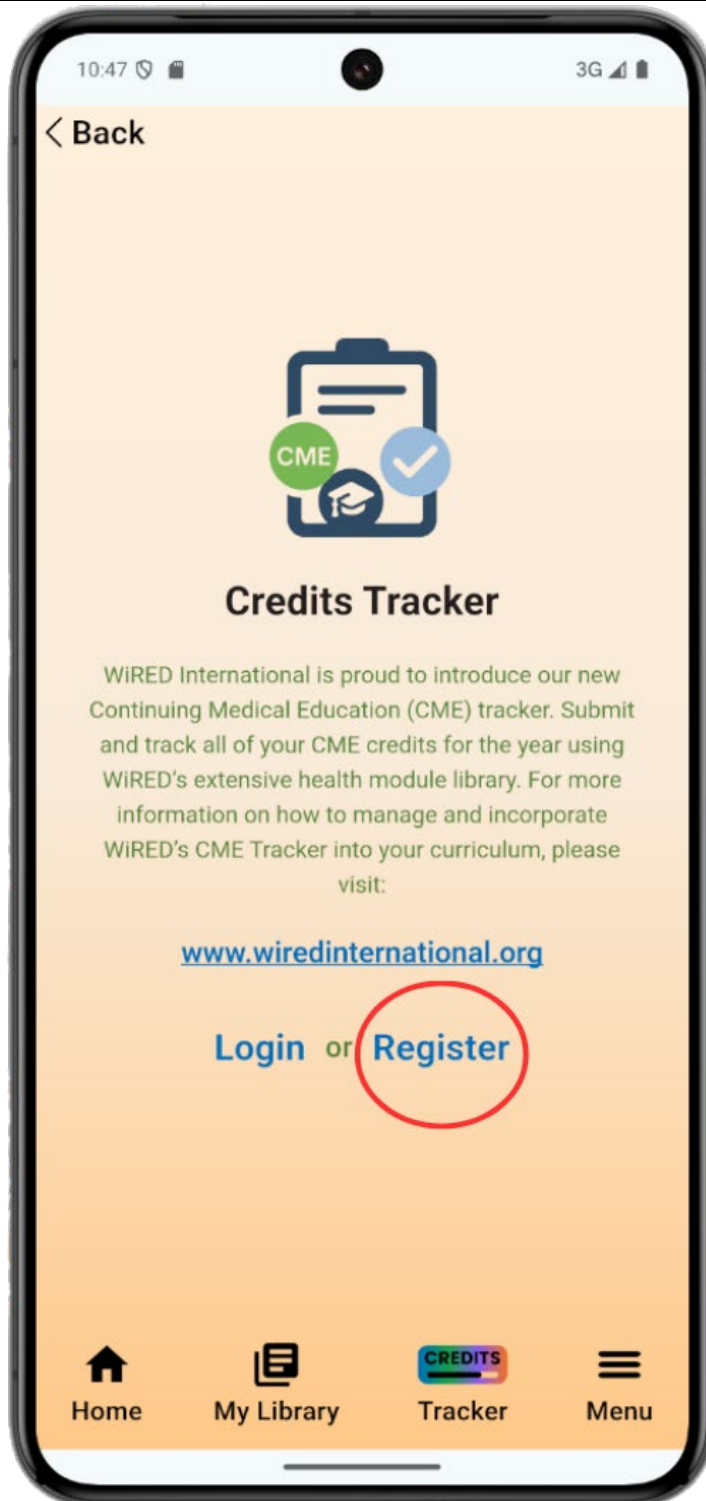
10:47

3G

< Back

CME

Credits Tracker

WiRED International is proud to introduce our new Continuing Medical Education (CME) tracker. Submit and track all of your CME credits for the year using WiRED's extensive health module library. For more information on how to manage and incorporate WiRED's CME Tracker into your curriculum, please visit:

www.wiredinternational.org

Login or Register

Home My Library CREDITS Tracker Menu